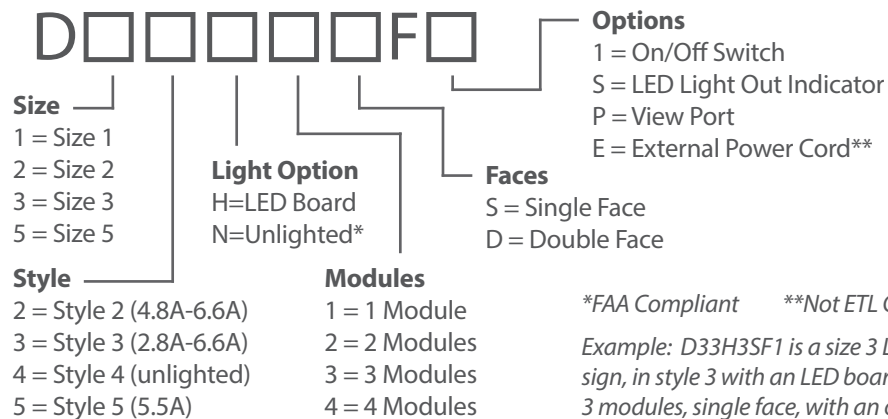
D□□□□□F□

Size
1 = Size 1
2 = Size 2
3 = Size 3
5 = Size 5

Style
2 = Style 2 (4.8A-6.6A)
3 = Style 3 (2.8A-6.6A)
4 = Style 4 (unlighted)
5 = Style 5 (5.5A)

Light Option
H=LED Board
N=Unlighted*

Modules
1 = 1 Module
2 = 2 Modules
3 = 3 Modules
4 = 4 Modules

Faces
S = Single Face
D = Double Face

Options
1 = On/Off Switch
S = LED Light Out Indicator
P = View Port
E = External Power Cord**

*FAA Compliant **Not ETL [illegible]

Example: D33H3SF1 is a size 3 L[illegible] sign, in style 3 with an LED boar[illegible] 3 modules, single face, with an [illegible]